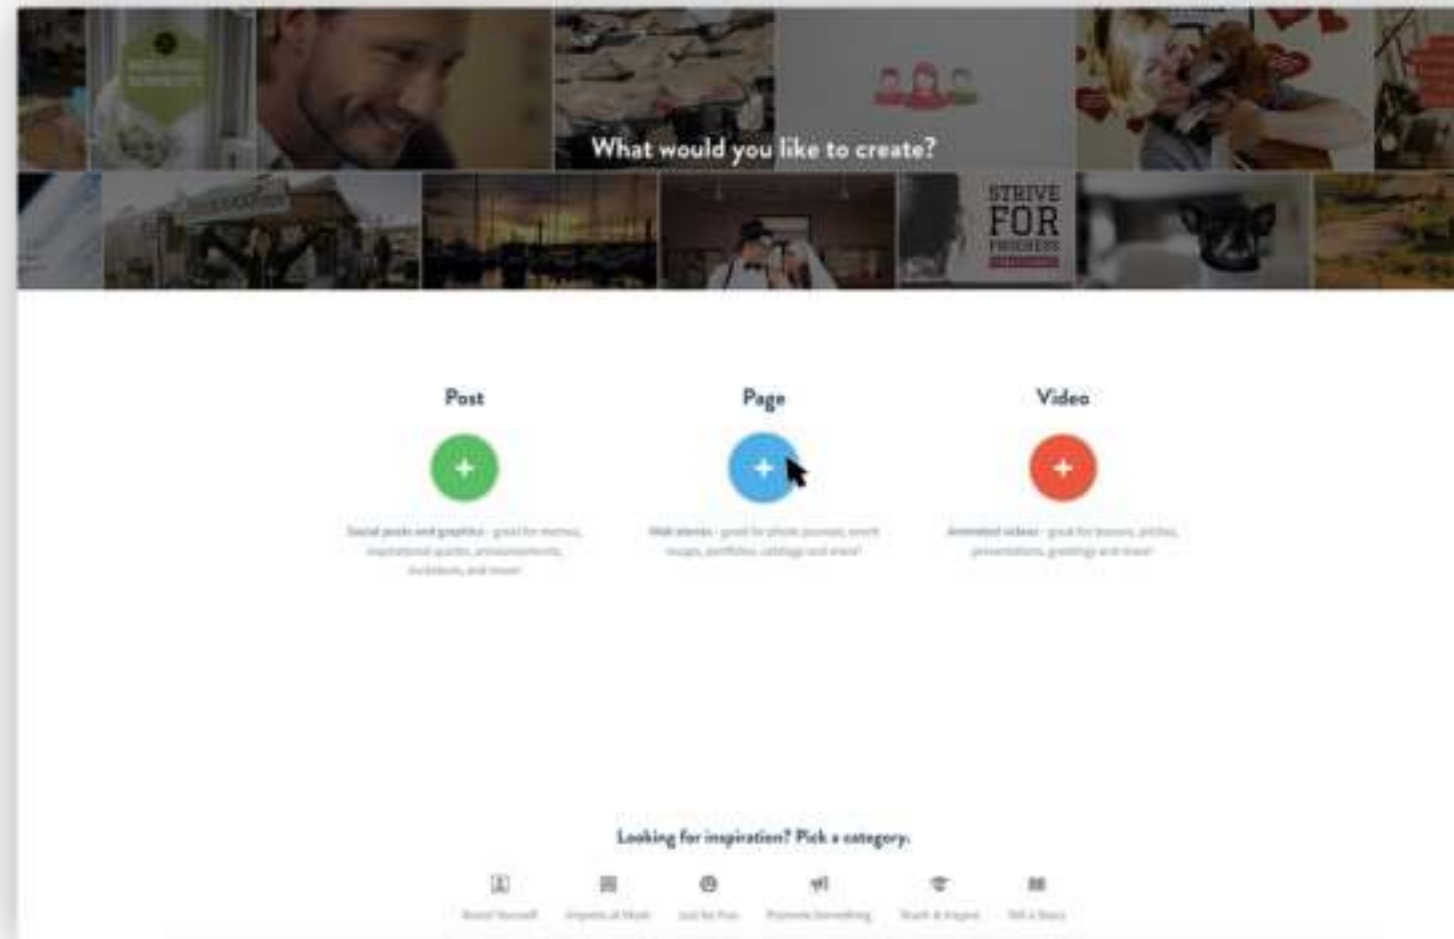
What would you like to create?

STRIVE FOR PROGRESS

Post

Page

Video

Social posts and graphics - good for memes, inspirational quotes, announcements, invitations, and more!

Web stories - good for photo journals, event recaps, portfolios, catalogs and more!

Animated videos - good for lessons, pitches, presentations, greetings and more!

Looking for inspiration? Pick a category.

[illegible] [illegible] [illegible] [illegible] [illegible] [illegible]